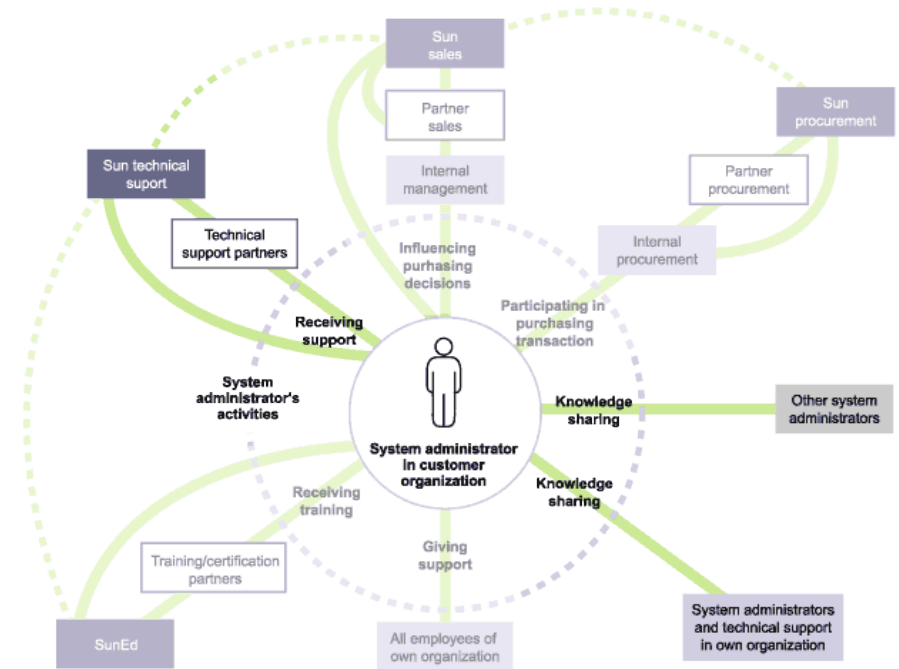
Sun sales

Partner sales

Internal management

Sun procurement

Partner procurement

Internal procurement

Sun technical suport

Technical support partners

Influencing purhasing decisions

Participating in purchasing transaction

Receiving support

System administrator's activities

Knowledge sharing

Other system administrators

System administrator in customer organization

Knowledge sharing

Receiving training

Giving support

Training/certification partners

SunEd

All employees of own organization

System administrators and technical support in own organization